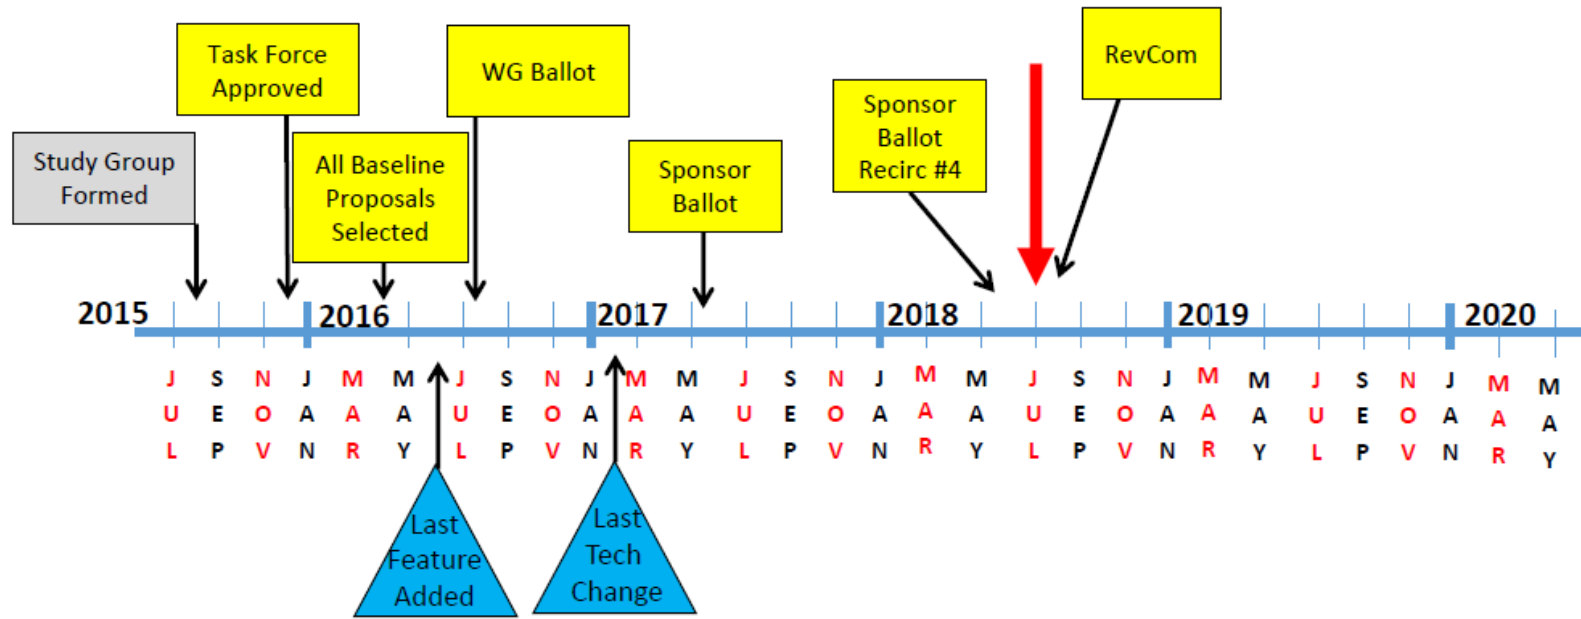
Task Force Approved

WG Ballot

RevCom

Study Group Formed

All Baseline Proposals Selected

Sponsor Ballot

Sponsor Ballot Recirc #4

2015 2016 2017 2018 2019 2020

JUL SEP NOV JAN MAR MAY JUL SEP NOV JAN MAR MAY JUL SEP NOV JAN MAR MAY JUL SEP NOV JAN MAR MAY JUL SEP NOV JAN MAR MAY

Last Feature Added

Last Tech Change